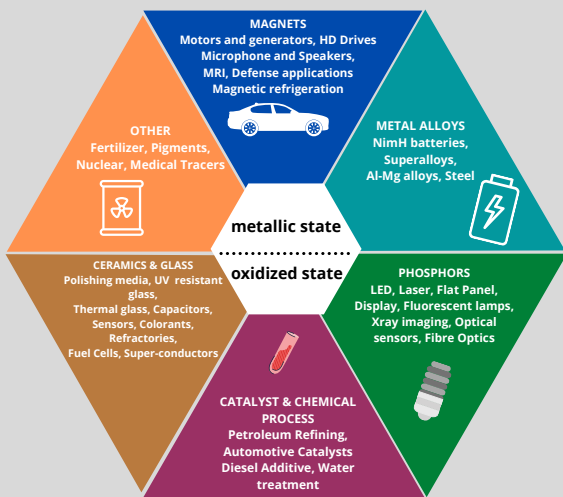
MAGNETS
Motors and generators, HD Drives
Microphone and Speakers,
MRI, Defense applications
Magnetic refrigeration

OTHER
Fertilizer, Pigments,
Nuclear, Medical Tracers

METAL ALLOYS
NimH batteries,
Superalloys,
Al-Mg alloys, Steel

metallic state

oxidized state

CERAMICS & GLASS
Polishing media, UV resistant glass,
Thermal glass, Capacitors,
Sensors, Colorants,
Refractories,
Fuel Cells, Super-conductors

PHOSPHORS
LED, Laser, Flat Panel,
Display, Fluorescent lamps,
Xray imaging, Optical sensors, Fibre Optics

CATALYST & CHEMICAL PROCESS
Petroleum Refining,
Automotive Catalysts
Diesel Additive, Water treatment